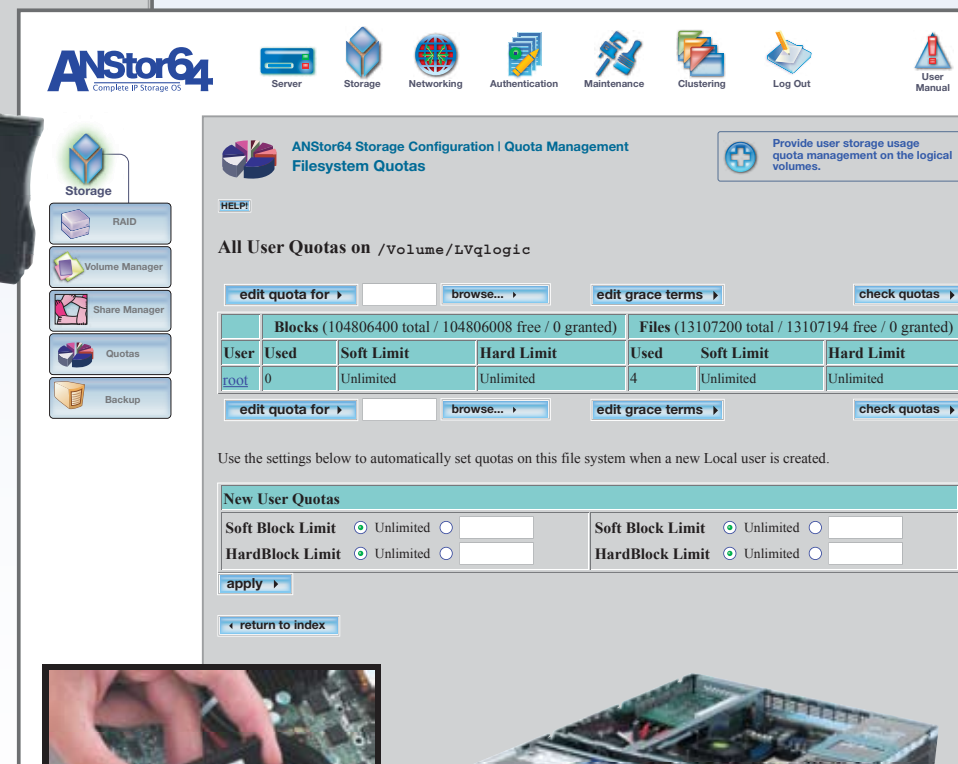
ANStor64
Complete IP Storage OS

Server Storage Networking Authentication Maintenance Clustering Log Out User Manual

Storage
RAID
Volume Manager
Share Manager
Quotas
Backup

ANStor64 Storage Configuration | Quota Management
Filesystem Quotas

Provide user storage usage quota management on the logical volumes.

HELP!

All User Quotas on /Volume/LVqlogic

edit quota for ▸ browse... ▸ edit grace terms ▸ check quotas ▸

| | Blocks (104806400 total / 104806008 free / 0 granted) | | | Files (13107200 total / 13107194 free / 0 granted) | | |
|---|---|---|---|---|---|---|
| User | Used | Soft Limit | Hard Limit | Used | Soft Limit | Hard Limit |
| root | 0 | Unlimited | Unlimited | 4 | Unlimited | Unlimited |

edit quota for ▸ browse... ▸ edit grace terms ▸ check quotas ▸

Use the settings below to automatically set quotas on this file system when a new Local user is created.

New User Quotas
Soft Block Limit ⊙ Unlimited ○ Soft Block Limit ⊙ Unlimited ○
HardBlock Limit ⊙ Unlimited ○ HardBlock Limit ⊙ Unlimited ○

apply ▸

◂ return to index